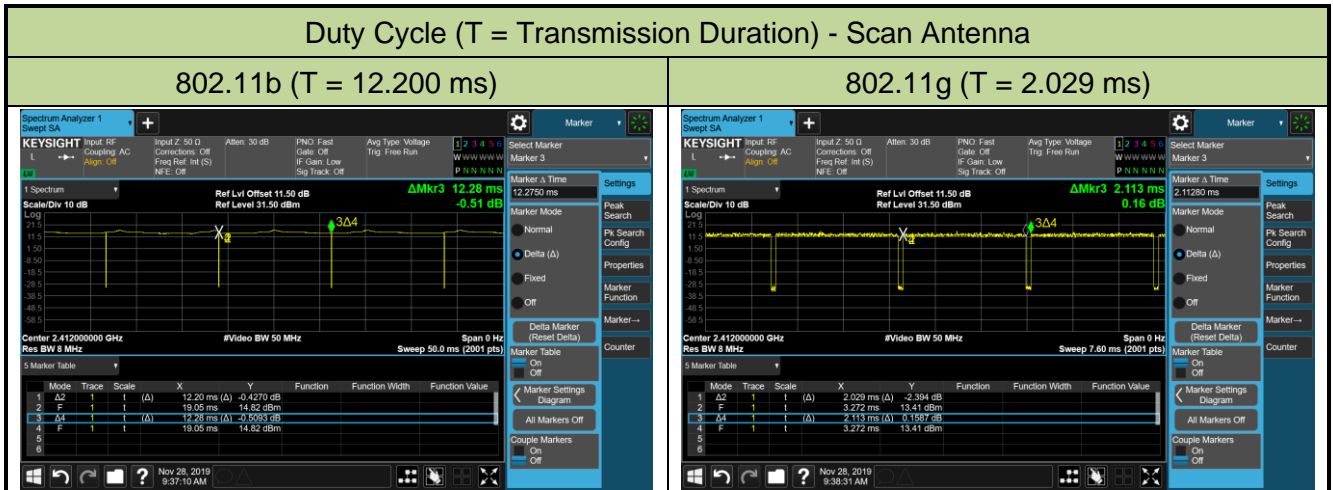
Duty Cycle (T = Transmission Duration) - Scan Antenna

| 802.11b (T = 12.200 ms) | 802.11g (T = 2.029 ms) |
|---|---|

Spectrum Analyzer 1 Swept SA

Marker

KEYSIGHT Input: RF Coupling: AC Align: Off

Input Z: 50 Ω Corrections: Off Freq Ref: Int (S) NFE: Off

Atten: 30 dB

PNO: Fast Gate: Off IF Gain: Low Sig Track: Off

Avg Type: Voltage Trig: Free Run

1 2 3 4 5 6 W W W W W W P N N N N N

Select Marker Marker 3

1 Spectrum

Scale/Div 10 dB

Ref Lvl Offset 11.50 dB Ref Level 31.50 dBm

ΔMkr3 12.28 ms -0.51 dB

Log

21.5 11.5 1.50 -8.50 -18.5 -28.5 -38.5 -48.5 -58.5

3Δ4

Center 2.412000000 GHz Res BW 8 MHz

#Video BW 50 MHz

Span 0 Hz Sweep 50.0 ms (2001 pts)

5 Marker Table

| | Mode | Trace | Scale | X | | Y | Function | Function Width | Function Value |
|---|---|---|---|---|---|---|---|---|---|
| 1 | Δ2 | 1 | t | (Δ) | 12.20 ms (Δ) | -0.4270 dB | | | |
| 2 | F | 1 | t | | 19.05 ms | 14.82 dBm | | | |
| 3 | Δ4 | 1 | t | (Δ) | 12.28 ms (Δ) | -0.5093 dB | | | |
| 4 | F | 1 | t | | 19.05 ms | 14.82 dBm | | | |
| 5 | | | | | | | | | |
| 6 | | | | | | | | | |

Marker Δ Time 12.2750 ms

Marker Mode Normal Delta (Δ) Fixed Off

Delta Marker (Reset Delta)

Marker Table On Off

Marker Settings Diagram

All Markers Off

Couple Markers On Off

Settings Peak Search Pk Search Config Properties Marker Function Marker→ Counter

Nov 28, 2019 9:37:10 AM

Spectrum Analyzer 1 Swept SA

Marker

KEYSIGHT Input: RF Coupling: AC Align: Off

Input Z: 50 Ω Corrections: Off Freq Ref: Int (S) NFE: Off

Atten: 30 dB

PNO: Fast Gate: Off IF Gain: Low Sig Track: Off

Avg Type: Voltage Trig: Free Run

1 2 3 4 5 6 W W W W W W P N N N N N

Select Marker Marker 3

1 Spectrum

Scale/Div 10 dB

Ref Lvl Offset 11.50 dB Ref Level 31.50 dBm

ΔMkr3 2.113 ms 0.16 dB

Log

21.5 11.5 1.50 -8.50 -18.5 -28.5 -38.5 -48.5 -58.5

3Δ4

Center 2.412000000 GHz Res BW 8 MHz

#Video BW 50 MHz

Span 0 Hz Sweep 7.60 ms (2001 pts)

5 Marker Table

| | Mode | Trace | Scale | X | | Y | Function | Function Width | Function Value |
|---|---|---|---|---|---|---|---|---|---|
| 1 | Δ2 | 1 | t | (Δ) | 2.029 ms (Δ) | -2.394 dB | | | |
| 2 | F | 1 | t | | 3.272 ms | 13.41 dBm | | | |
| 3 | Δ4 | 1 | t | (Δ) | 2.113 ms (Δ) | 0.1587 dB | | | |
| 4 | F | 1 | t | | 3.272 ms | 13.41 dBm | | | |
| 5 | | | | | | | | | |
| 6 | | | | | | | | | |

Marker Δ Time 2.11280 ms

Marker Mode Normal Delta (Δ) Fixed Off

Delta Marker (Reset Delta)

Marker Table On Off

Marker Settings Diagram

All Markers Off

Couple Markers On Off

Settings Peak Search Pk Search Config Properties Marker Function Marker→ Counter

Nov 28, 2019 9:38:31 AM